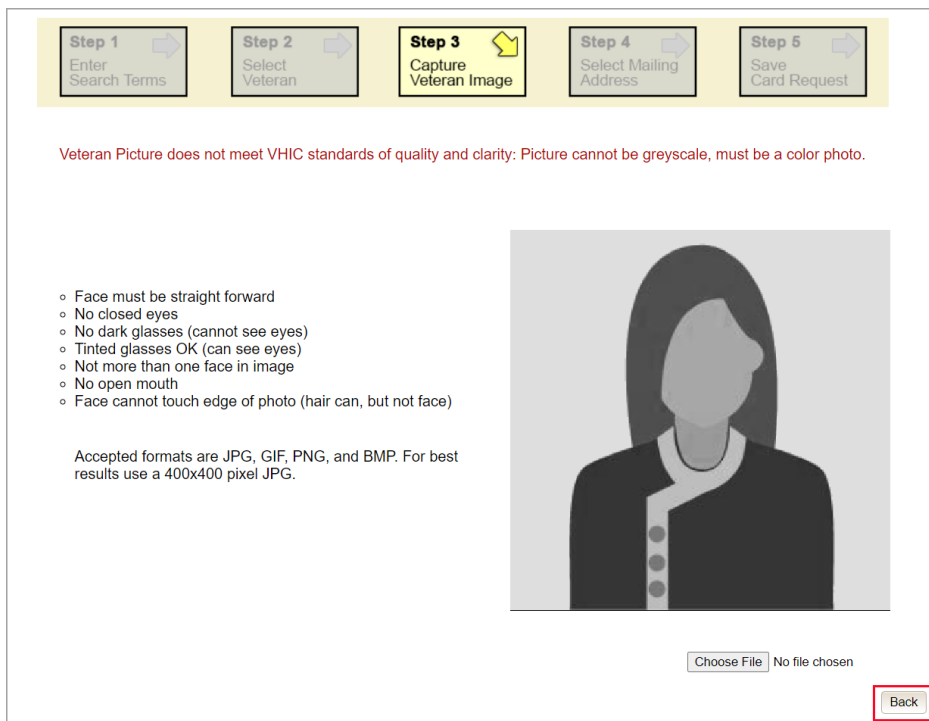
Step 1
Enter Search Terms

Step 2
Select Veteran

Step 3
Capture Veteran Image

Step 4
Select Mailing Address

Step 5
Save Card Request

Veteran Picture does not meet VHIC standards of quality and clarity: Picture cannot be greyscale, must be a color photo.

- Face must be straight forward
- No closed eyes
- No dark glasses (cannot see eyes)
- Tinted glasses OK (can see eyes)
- Not more than one face in image
- No open mouth
- Face cannot touch edge of photo (hair can, but not face)

Accepted formats are JPG, GIF, PNG, and BMP. For best results use a 400x400 pixel JPG.

Choose File No file chosen

Back